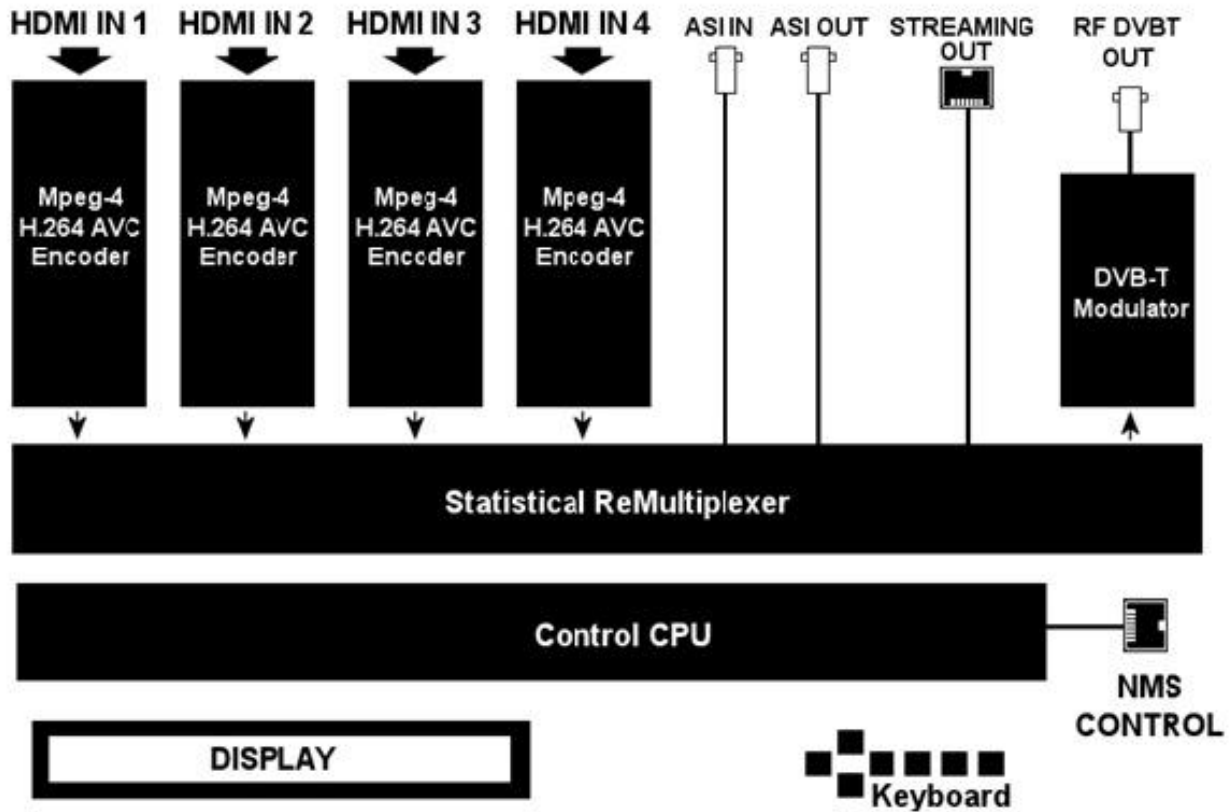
HDMI IN 1
HDMI IN 2
HDMI IN 3
HDMI IN 4
ASI IN
ASI OUT
STREAMING OUT
RF DVBT OUT

Mpeg-4 H.264 AVC Encoder

Mpeg-4 H.264 AVC Encoder

Mpeg-4 H.264 AVC Encoder

Mpeg-4 H.264 AVC Encoder

DVB-T Modulator

Statistical ReMultiplexer

Control CPU

NMS CONTROL

DISPLAY

Keyboard